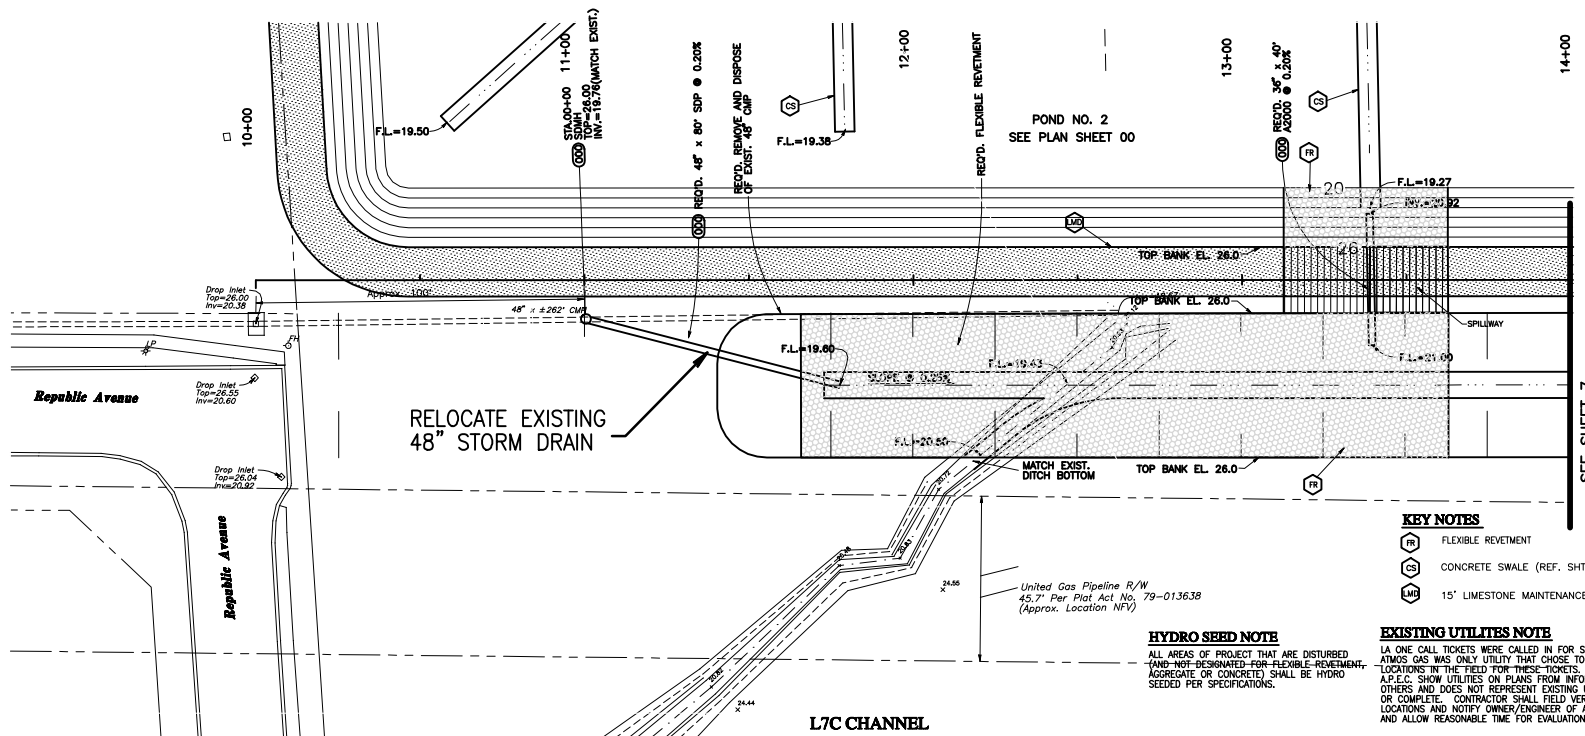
10+00

11+00

12+00

13+00

14+00

F.L.=19.50

STA.00+00
SDMH
TOP=26.00
INV.=19.76(MATCH EXIST.)

000

REQ'D. 48" x 80' SDP @ 0.20%

000

REQ'D. REMOVE AND DISPOSE OF EXIST. 48" CMP

CS

F.L.=19.38

REQ'D. FLEXIBLE REVETMENT

POND NO. 2
SEE PLAN SHEET 00

000

REQ'D. 36" x 40' A2000 @ 0.20%

FR

CS

F.L.=19.27

INV.=20.92

20

26

LMD

TOP BANK EL. 26.0

TOP BANK EL. 26.0

SPILLWAY

Approx. 100'

Drop Inlet
Top=26.00
Inv=20.38

48" x ±262' CMP

LP

F.L.=19.60

F.L.=19.43

SLOPE @ 0.25%

F.L.=21.00

Drop Inlet
Top=26.55
Inv=20.60

Republic Avenue

RELOCATE EXISTING
48" STORM DRAIN

F.L.=20.50

Drop Inlet
Top=26.04
Inv=20.92

MATCH EXIST.
DITCH BOTTOM

TOP BANK EL. 26.0

FR

Republic Avenue

KEY NOTES

FR FLEXIBLE REVETMENT

CS CONCRETE SWALE (REF. SHT

LMD 15' LIMESTONE MAINTENANCE

24.55

United Gas Pipeline R/W
45.7' Per Plat Act No. 79-013638
(Approx. Location NFV)

HYDRO SEED NOTE

ALL AREAS OF PROJECT THAT ARE DISTURBED (AND NOT DESIGNATED FOR FLEXIBLE REVETMENT, AGGREGATE OR CONCRETE) SHALL BE HYDRO SEEDED PER SPECIFICATIONS.

EXISTING UTILITES NOTE

LA ONE CALL TICKETS WERE CALLED IN FOR S ATMOS GAS WAS ONLY UTILITY THAT CHOSE TO LOCATIONS IN THE FIELD FOR THESE TICKETS. A.P.E.C. SHOW UTILITIES ON PLANS FROM INFO OTHERS AND DOES NOT REPRESENT EXISTING OR COMPLETE. CONTRACTOR SHALL FIELD VER LOCATIONS AND NOTIFY OWNER/ENGINEER OF AND ALLOW REASONABLE TIME FOR EVALUATION

24.44

L7C CHANNEL